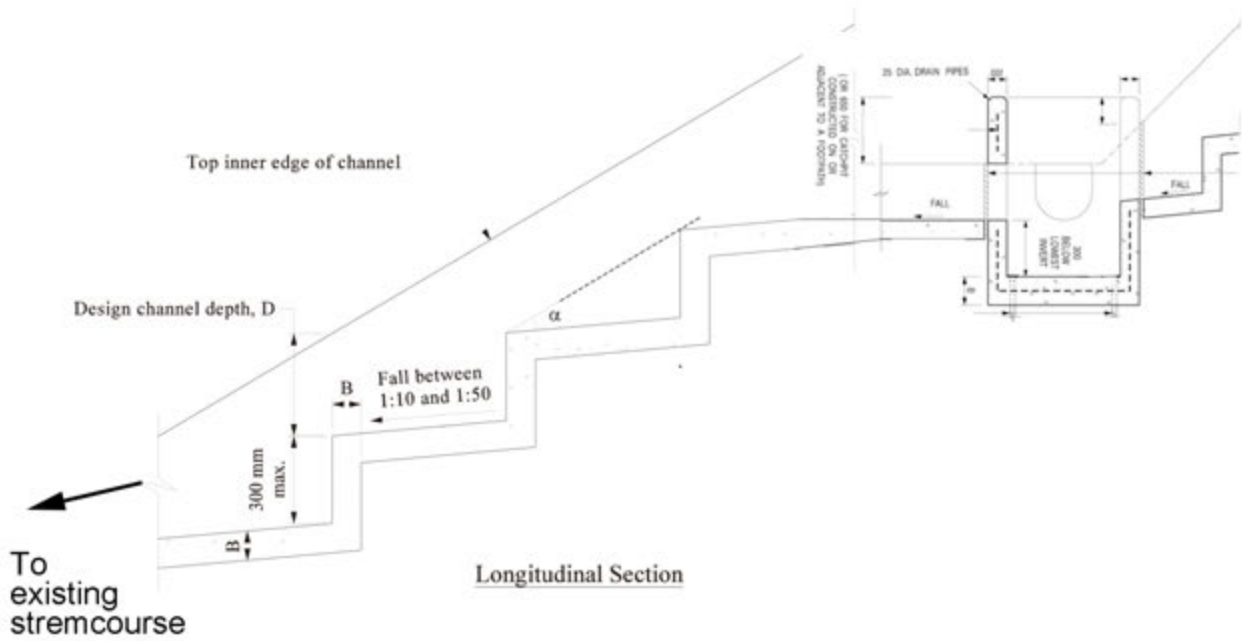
Top inner edge of channel

Design channel depth, D

B

Fall between 1:10 and 1:50

α

300 mm max.

B

To existing stremcourse

Longitudinal Section

25 DIA. DRAIN PIPES

200

( OR 600 FOR CATCHPIT CONSTRUCTED ON OR ADJACENT TO A FOOTPATH)

FALL

FALL

300 BELOW LOWEST INVERT

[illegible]